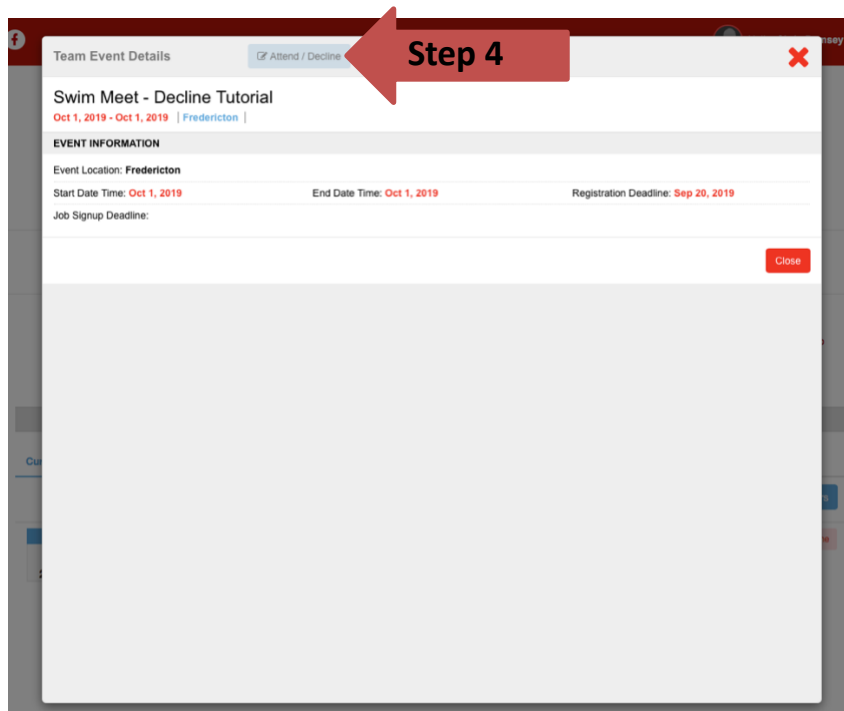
Team Event Details

Attend / Decline

Step 4

Swim Meet - Decline Tutorial

Oct 1, 2019 - Oct 1, 2019 | Fredericton |

EVENT INFORMATION

Event Location: Fredericton

Start Date Time: Oct 1, 2019

End Date Time: Oct 1, 2019

Registration Deadline: Sep 20, 2019

Job Signup Deadline:

Close